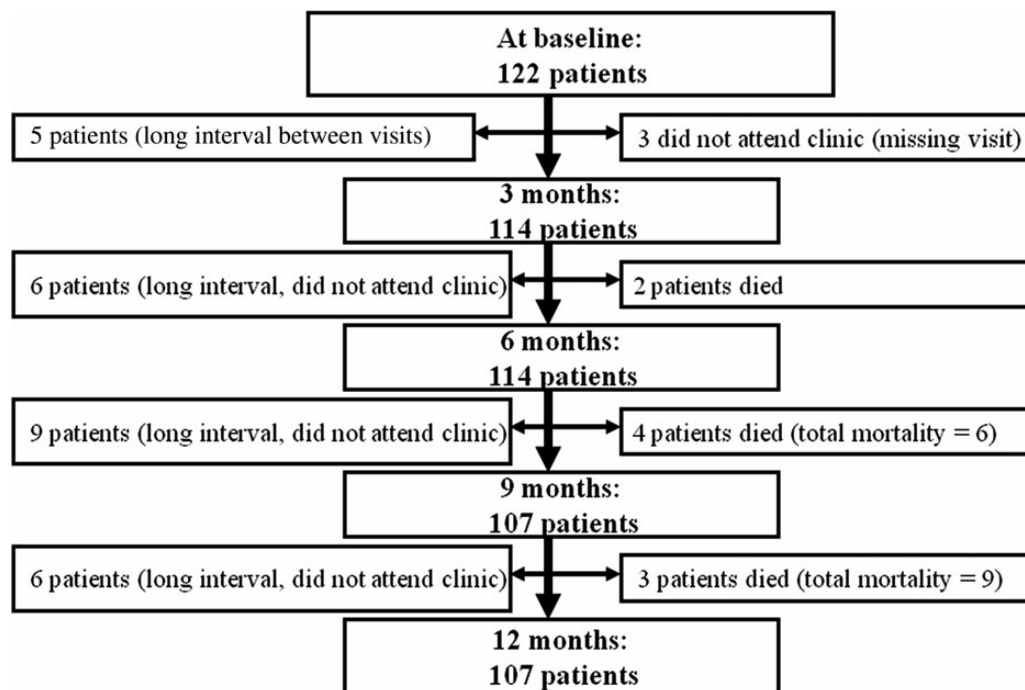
At baseline:
122 patients

5 patients (long interval between visits)

3 did not attend clinic (missing visit)

3 months:
114 patients

6 patients (long interval, did not attend clinic)

2 patients died

6 months:
114 patients

9 patients (long interval, did not attend clinic)

4 patients died (total mortality = 6)

9 months:
107 patients

6 patients (long interval, did not attend clinic)

3 patients died (total mortality = 9)

12 months:
107 patients